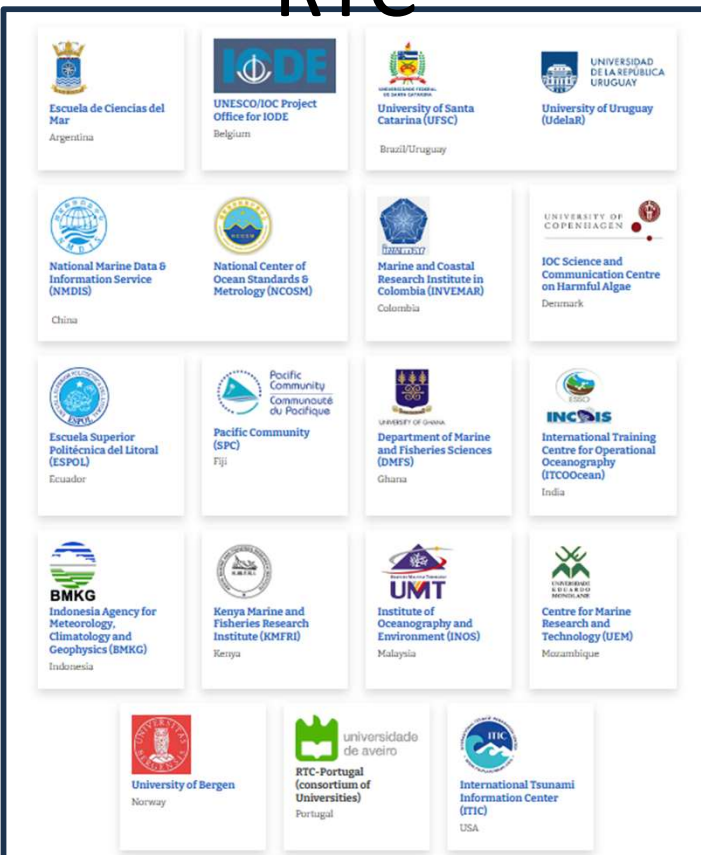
RTC

Escuela de Ciencias del Mar
Argentina

IODE
UNESCO/IOC Project Office for IODE
Belgium

University of Santa Catarina (UFSC)
Brazil/Uruguay

UNIVERSIDAD DE LA REPÚBLICA URUGUAY
University of Uruguay (UdelaR)

National Marine Data & Information Service (NMDIS)
China

National Center of Ocean Standards & Metrology (NCOSM)

Marine and Coastal Research Institute in Colombia (INVEMAR)
Colombia

UNIVERSITY OF COPENHAGEN
IOC Science and Communication Centre on Harmful Algae
Denmark

ESPOL
Escuela Superior Politécnica del Litoral (ESPOL)
Ecuador

Pacific Community
Communauté du Pacifique
Pacific Community (SPC)
Fiji

UNIVERSITY OF GHANA
Department of Marine and Fisheries Sciences (DMFS)
Ghana

ESSO
INCOIS
International Training Centre for Operational Oceanography (ITCOOcean)
India

BMKG
Indonesia Agency for Meteorology, Climatology and Geophysics (BMKG)
Indonesia

KMFRI
Kenya Marine and Fisheries Research Institute (KMFRI)
Kenya

UMT
Institute of Oceanography and Environment (INOS)
Malaysia

UNIVERSIDADE EDUARDO MONDLANE
Centre for Marine Research and Technology (UEM)
Mozambique

University of Bergen
Norway

universidade de aveiro
RTC-Portugal (consortium of Universities)
Portugal

ITIC
International Tsunami Information Center (ITIC)
USA